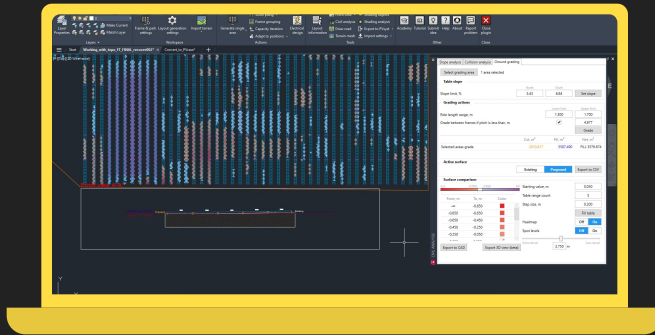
Layer Properties
Make Current
Match Layer
Layers
Frame & pile settings
Layout generation settings
Import terrain
Workspace
Generate single area
Frame grouping
Capacity iteration
Adapt to positions
Actions
Electrical design
Layout information
Civil analysis
Flood road
Terrain mesh
Tools
Shading analysis
Export to PVsyst
Import settings
Academy
Tutorial
Submit idea
Help
Manual
Report problem
Other
Close plugin
Close
Welcome
Working_with_topo_FT_CSNA_version0527
Convert_to_PVcase*
Slope analysis
Collision analysis
Ground grading
Select grading area
1 area selected
Table slope
Slope limit, %
North
South
8.00
8.00
See slope
Grading actions
Lower limit
Upper limit
Pole length range, m
1.000
1.700
Grade between frames if pitch is less than, m
4.877
Grade
Selected areas grade
Cut, m³
Fill, m³
Net, m³
Active surface
Existing
Proposed
Export to CSV
Surface comparison
Starting value, m
0.050
Table range count
5
Step size, m
0.250
Heatmap
Off
On
Spot levels
Off
On
Export to CAD
Export 3D view (beta)
2.750